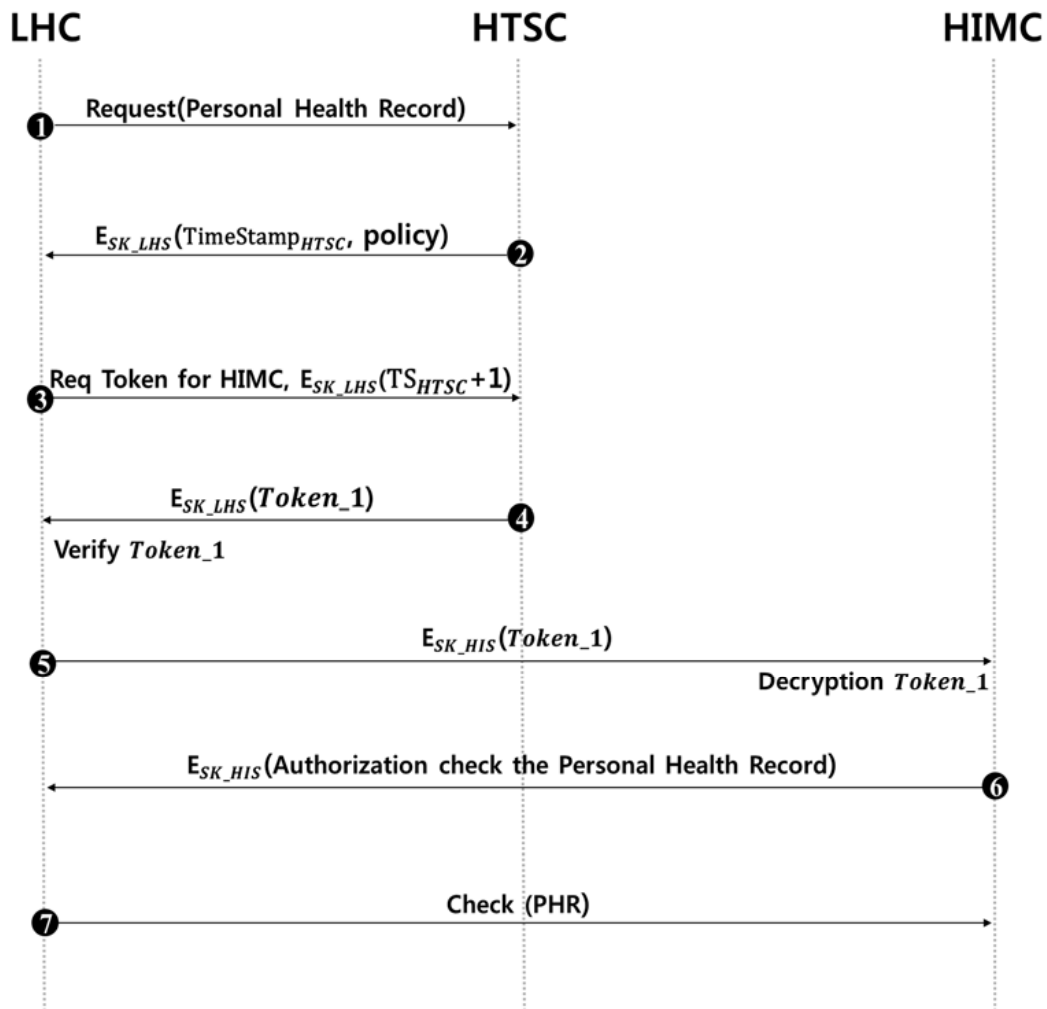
LHC HTSC HIMC

❶ Request(Personal Health Record)

$E_{SK\_LHS}$(TimeStamp$_{HTSC}$, policy) ❷

❸ Req Token for HIMC, $E_{SK\_LHS}$(TS$_{HTSC}$+1)

$E_{SK\_LHS}$($Token\_1$) ❹

Verify $Token\_1$

❺ $E_{SK\_HIS}$($Token\_1$)

Decryption $Token\_1$

$E_{SK\_HIS}$(Authorization check the Personal Health Record) ❻

❼ Check (PHR)